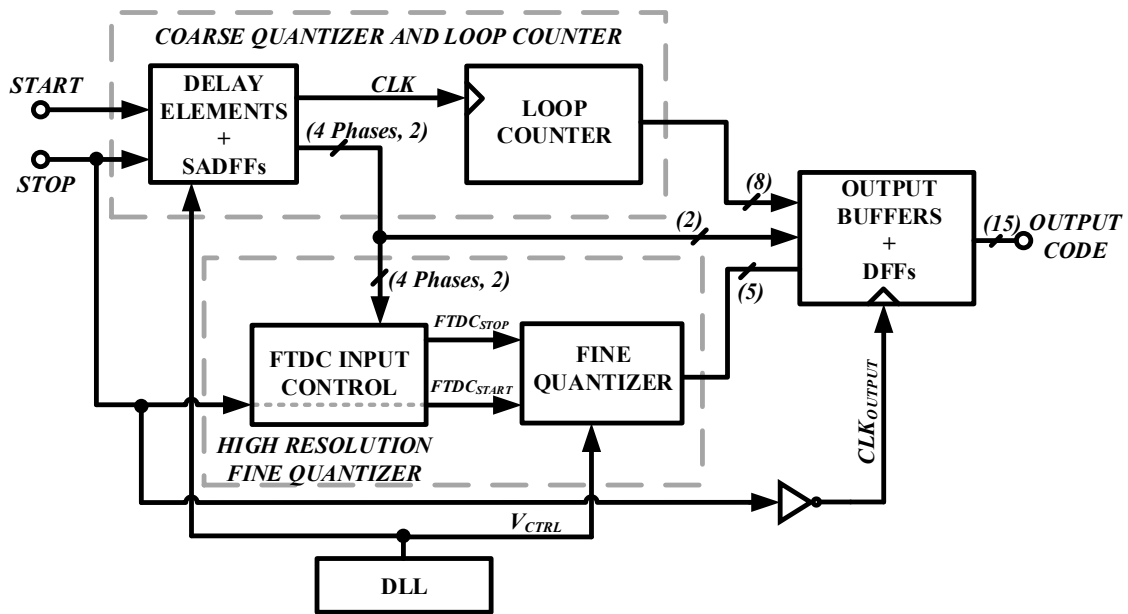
COARSE QUANTIZER AND LOOP COUNTER

START

STOP

DELAY ELEMENTS + SADFFs

CLK

LOOP COUNTER

(4 Phases, 2)

(8)

OUTPUT BUFFERS + DFFs

(15)

OUTPUT CODE

(2)

(4 Phases, 2)

(5)

$FTDC_{STOP}$

FTDC INPUT CONTROL

$FTDC_{START}$

FINE QUANTIZER

$CLK_{OUTPUT}$

HIGH RESOLUTION FINE QUANTIZER

$V_{CTRL}$

DLL